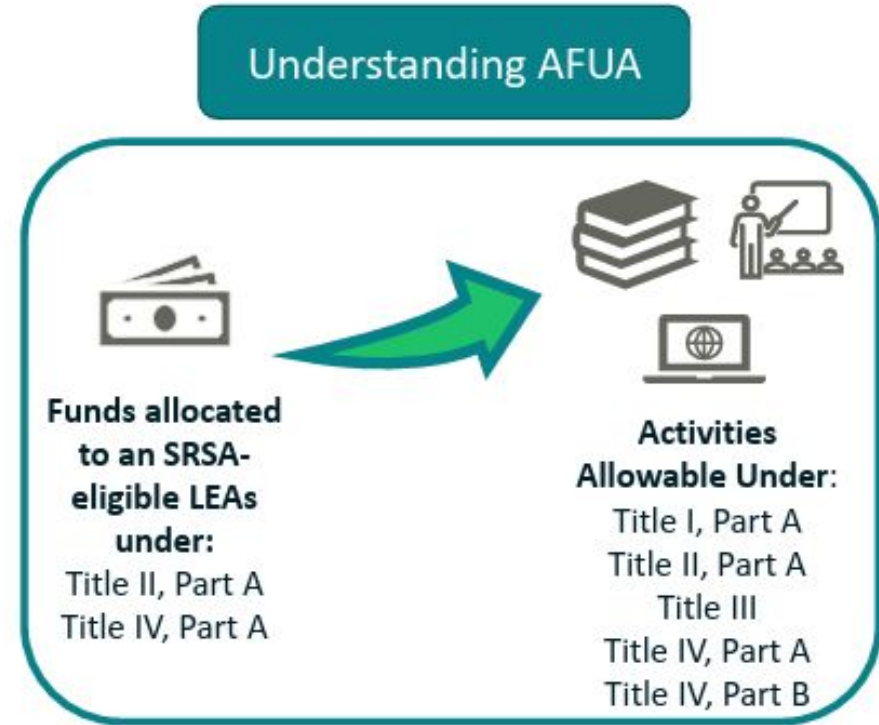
Understanding AFUA

Funds allocated to an SRSA-eligible LEAs under:
Title II, Part A
Title IV, Part A

Activities Allowable Under:
Title I, Part A
Title II, Part A
Title III
Title IV, Part A
Title IV, Part B